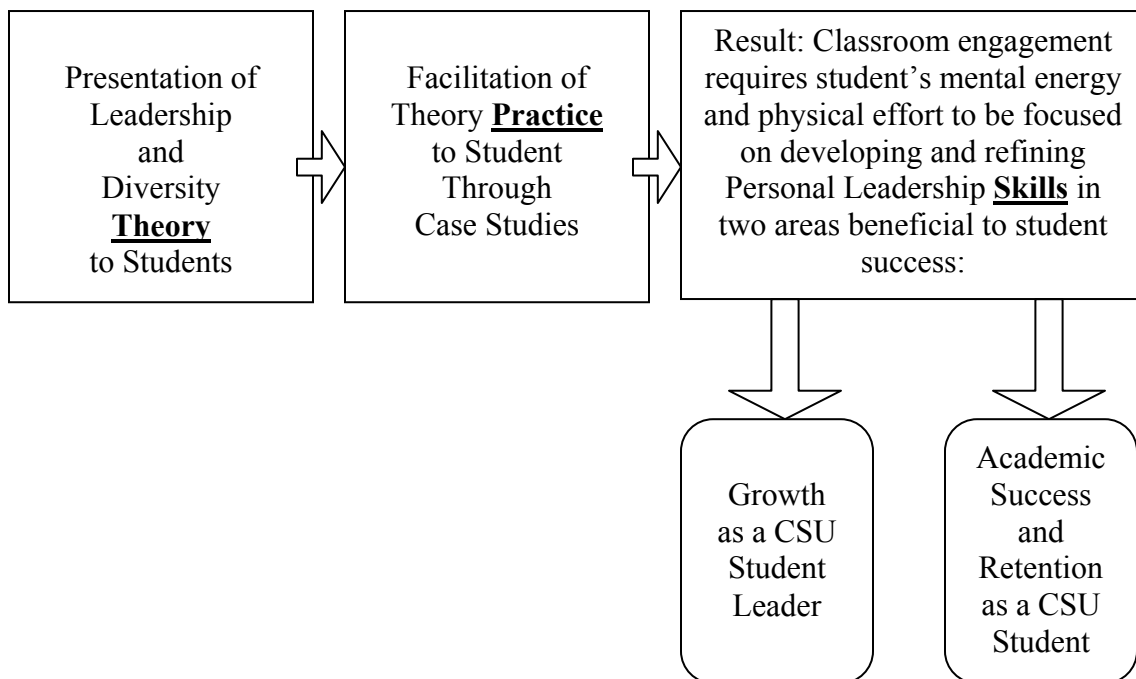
Presentation of Leadership and Diversity **Theory** to Students

Facilitation of Theory **Practice** to Student Through Case Studies

Result: Classroom engagement requires student's mental energy and physical effort to be focused on developing and refining Personal Leadership **Skills** in two areas beneficial to student success:

Growth as a CSU Student Leader

Academic Success and Retention as a CSU Student